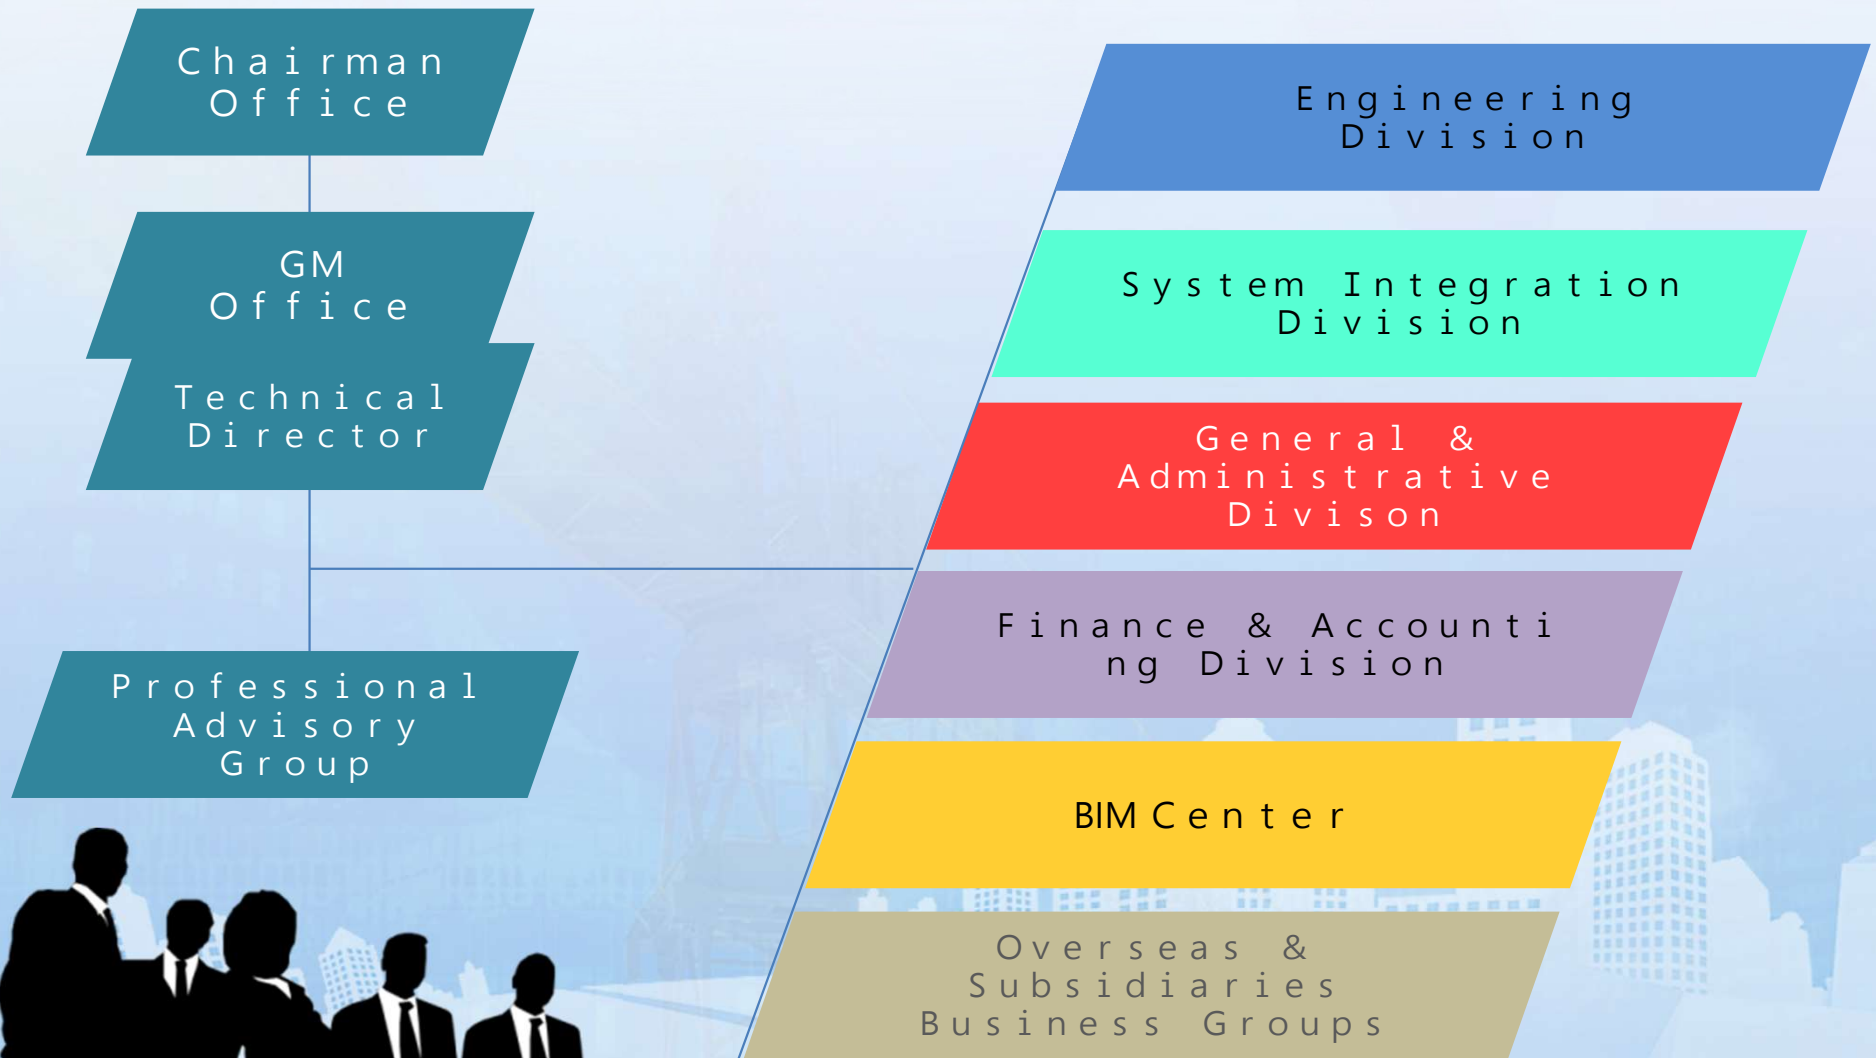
Chairman Office

GM Office

Technical Director

Professional Advisory Group

Engineering Division

System Integration Division

General & Administrative Divison

Finance & Accounti ng Division

BIM Center

Overseas & Subsidiaries Business Groups